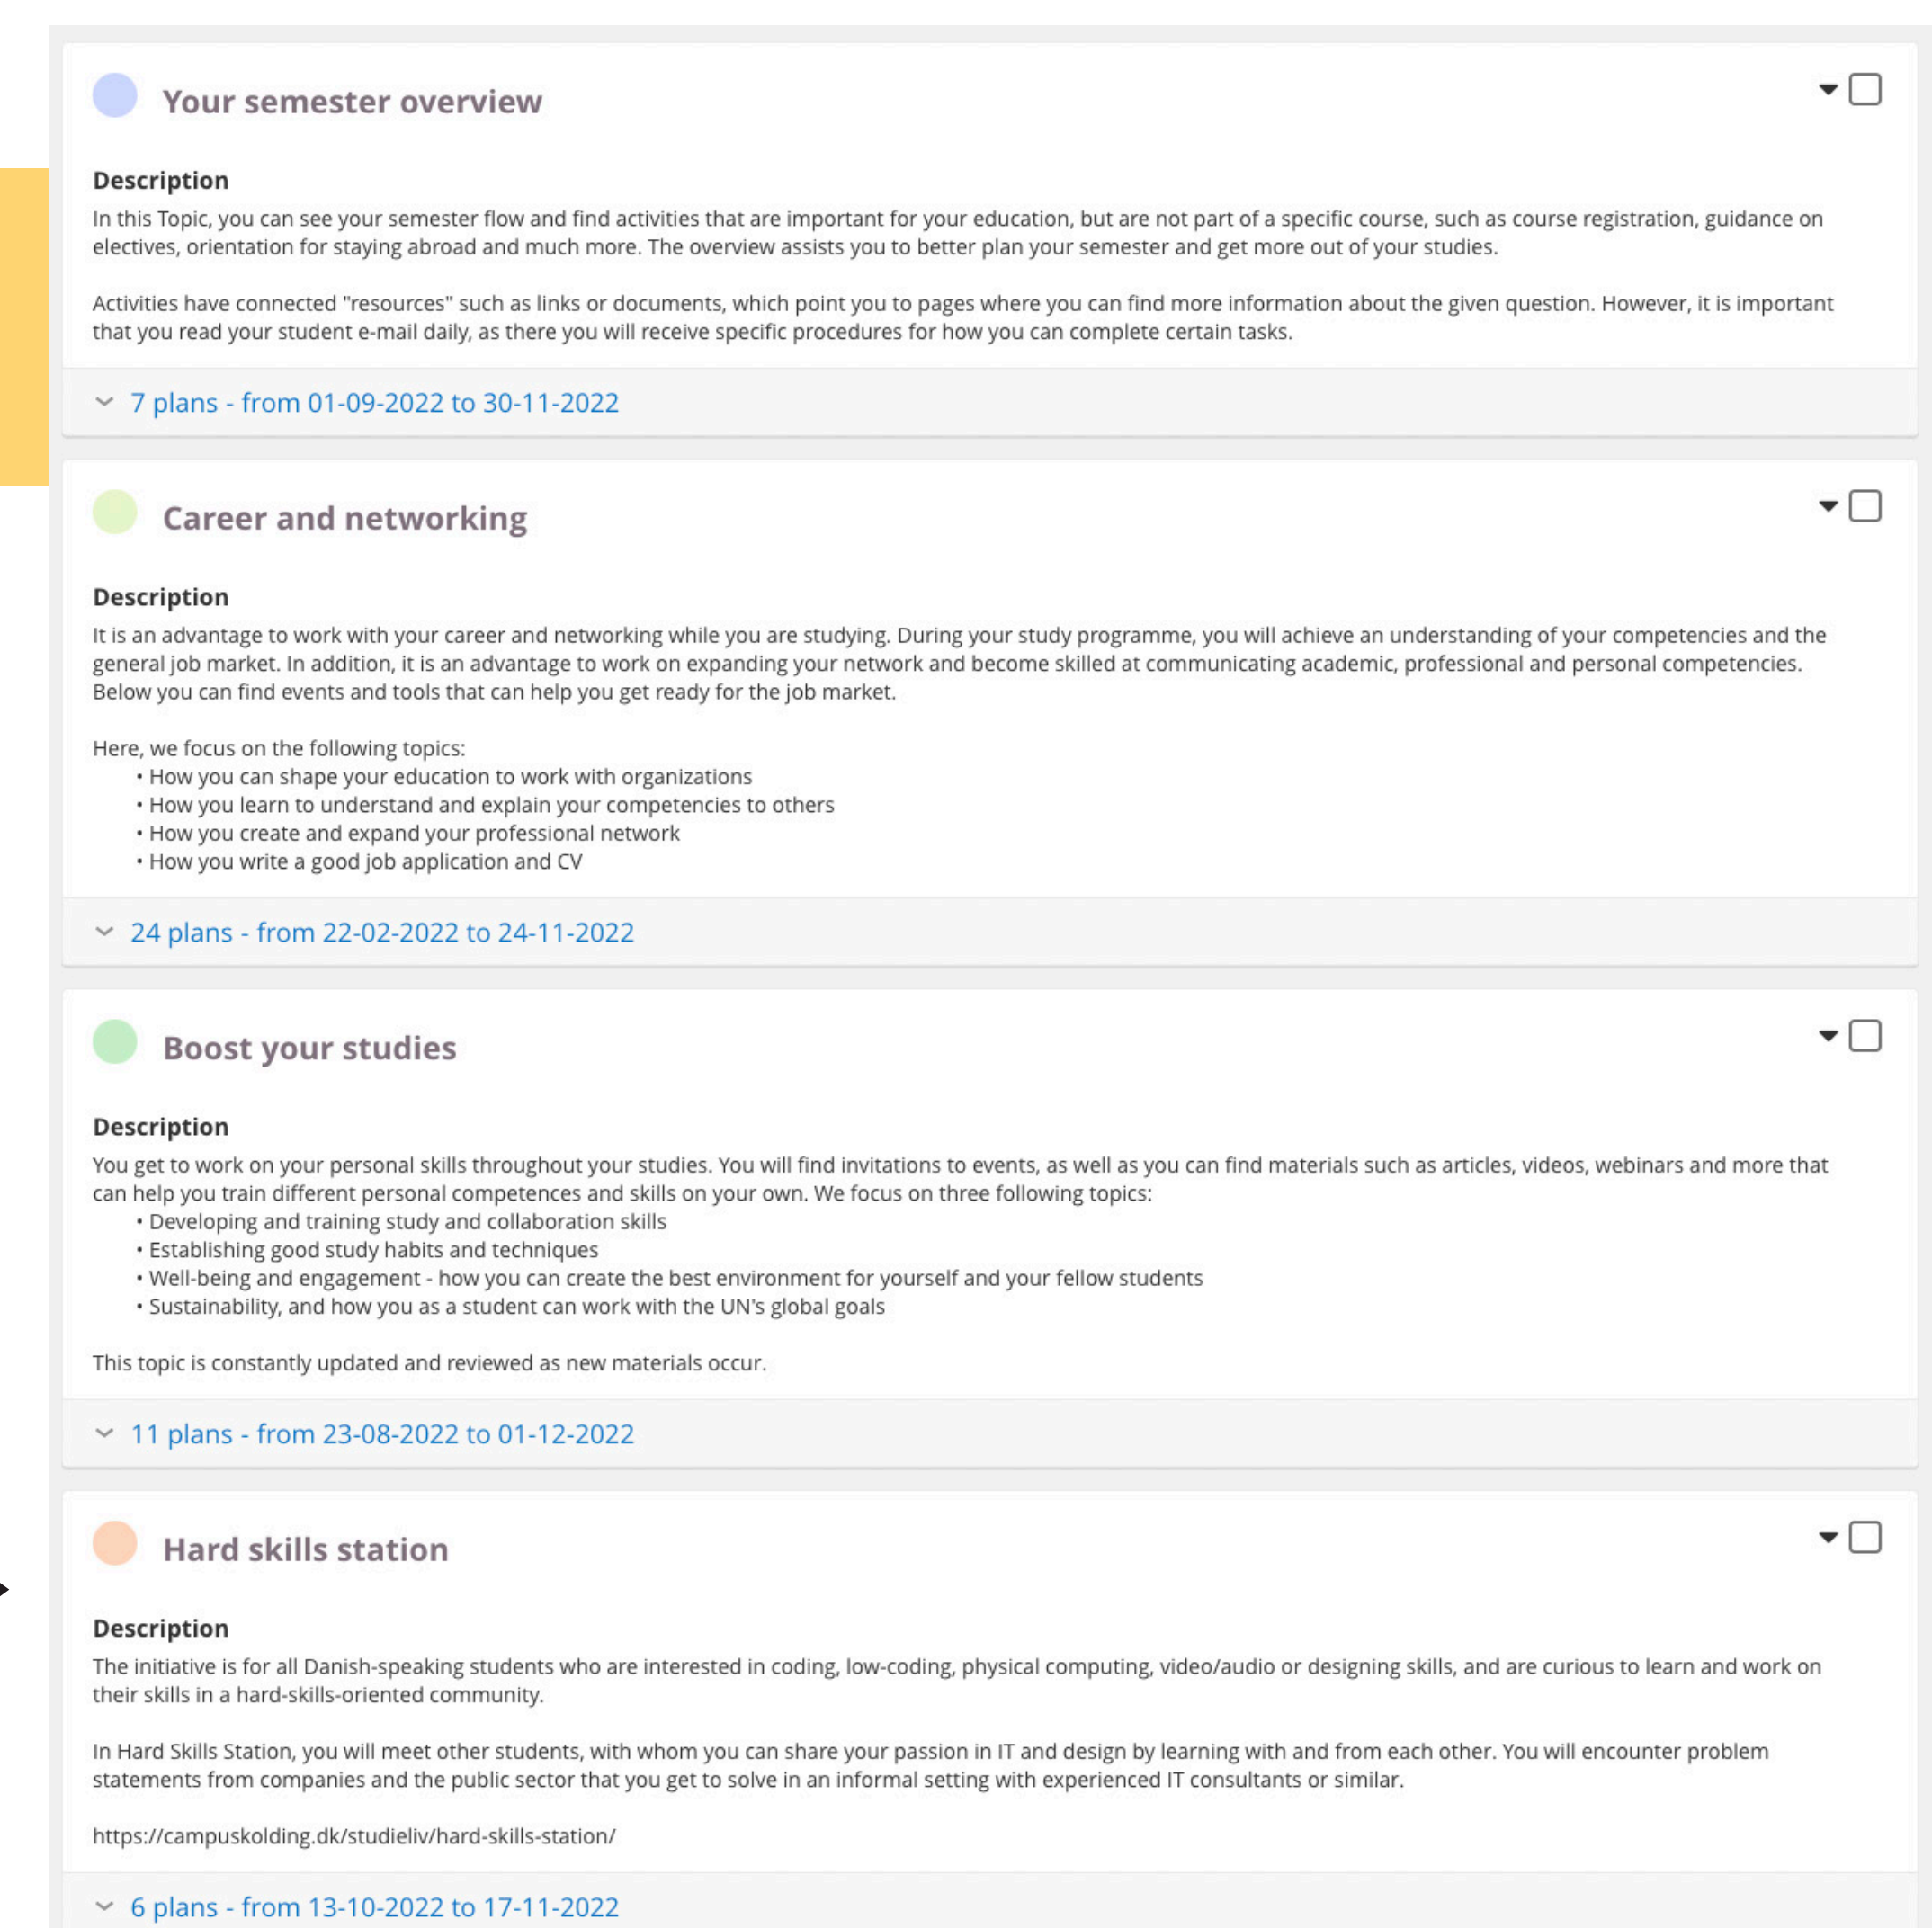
Your semester overview

Description

In this Topic, you can see your semester flow and find activities that are important for your education, but are not part of a specific course, such as course registration, guidance on electives, orientation for staying abroad and much more. The overview assists you to better plan your semester and get more out of your studies.

Activities have connected "resources" such as links or documents, which point you to pages where you can find more information about the given question. However, it is important that you read your student e-mail daily, as there you will receive specific procedures for how you can complete certain tasks.

7 plans - from 01-09-2022 to 30-11-2022

Career and networking

Description

It is an advantage to work with your career and networking while you are studying. During your study programme, you will achieve an understanding of your competencies and the general job market. In addition, it is an advantage to work on expanding your network and become skilled at communicating academic, professional and personal competencies. Below you can find events and tools that can help you get ready for the job market.

Here, we focus on the following topics:
• How you can shape your education to work with organizations
• How you learn to understand and explain your competencies to others
• How you create and expand your professional network
• How you write a good job application and CV

24 plans - from 22-02-2022 to 24-11-2022

Boost your studies

Description

You get to work on your personal skills throughout your studies. You will find invitations to events, as well as you can find materials such as articles, videos, webinars and more that can help you train different personal competences and skills on your own. We focus on three following topics:
• Developing and training study and collaboration skills
• Establishing good study habits and techniques
• Well-being and engagement - how you can create the best environment for yourself and your fellow students
• Sustainability, and how you as a student can work with the UN's global goals

This topic is constantly updated and reviewed as new materials occur.

11 plans - from 23-08-2022 to 01-12-2022

Hard skills station

Description

The initiative is for all Danish-speaking students who are interested in coding, low-coding, physical computing, video/audio or designing skills, and are curious to learn and work on their skills in a hard-skills-oriented community.

In Hard Skills Station, you will meet other students, with whom you can share your passion in IT and design by learning with and from each other. You will encounter problem statements from companies and the public sector that you get to solve in an informal setting with experienced IT consultants or similar.

https://campuskolding.dk/studieliv/hard-skills-station/

6 plans - from 13-10-2022 to 17-11-2022